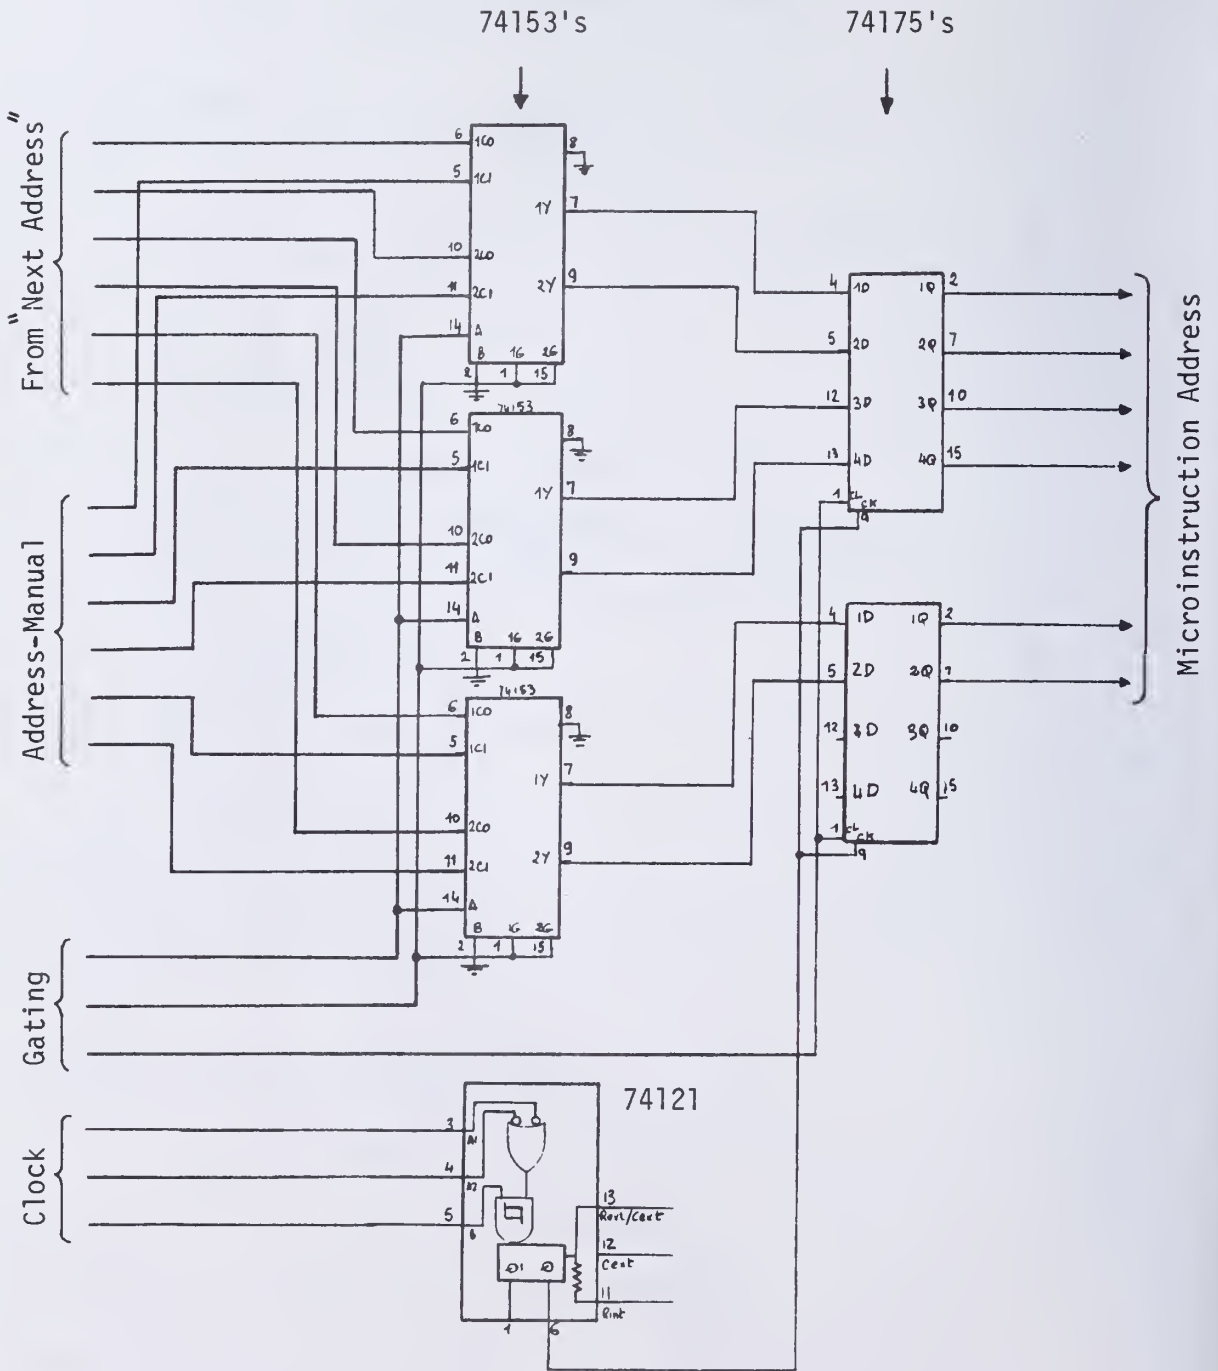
74153's

74175's

"From Next Address"

Address-Manual

Gating

Clock

Microinstruction Address

6 1C0
5 1C1
10 2C0
11 2C1
14 A
B
2 1 15
16 2G
8
1Y 7
2Y 9

74153
6 1C0
5 1C1
10 2C0
11 2C1
14 A
B
2 1 15
16 2G
8
1Y 7
9

74153
6 1C0
5 1C1
10 2C0
11 2C1
14 A
B
2 1 15
16 2G
8
1Y 7
2Y 9

4 1D 1Q 2
5 2D 2Q 7
12 3D 3Q 10
13 4D 4Q 15
1 CL CK 9

4 1D 1Q 2
5 2D 2Q 7
12 3D 3Q 10
13 4D 4Q 15
1 CL CK 9

74121
3 A1
4 A2
5 B
13 Rext/Cext
12 Cext
11 Rint
Q̄ Q
1 6